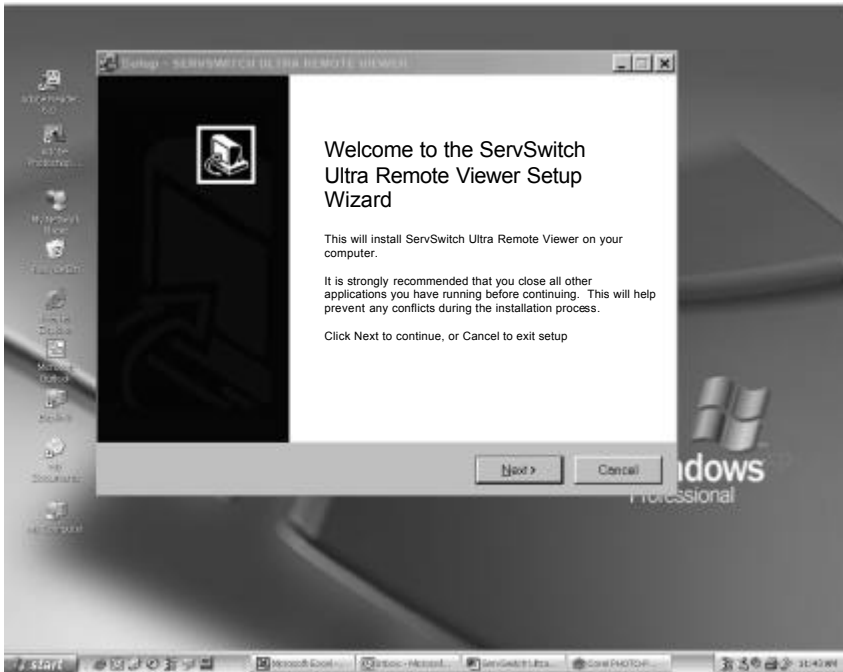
Setup - SERVSWITCH ULTRA REMOTE VIEWER

Welcome to the ServSwitch Ultra Remote Viewer Setup Wizard

This will install ServSwitch Ultra Remote Viewer on your computer.

It is strongly recommended that you close all other applications you have running before continuing. This will help prevent any conflicts during the installation process.

Click Next to continue, or Cancel to exit setup

Next >
Cancel

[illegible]dows
Professional

start
Microsoft Excel - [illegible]
Inbox - Microsof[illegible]
ServSwitch Ultra...
Corel PHOTO-P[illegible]
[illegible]